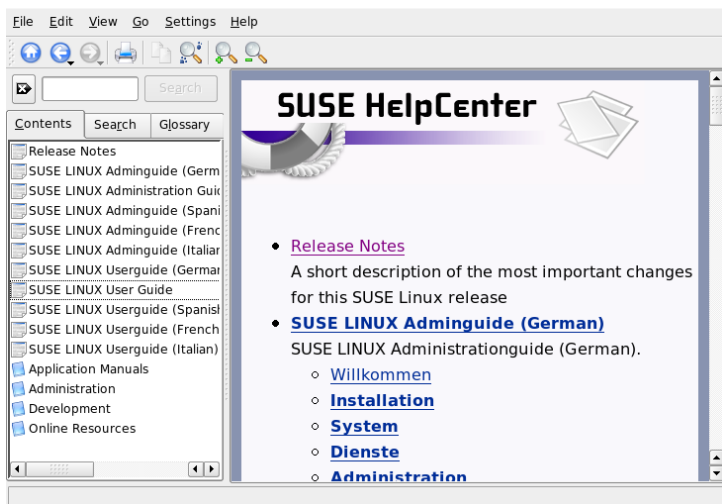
File Edit View Go Settings Help

Search

Contents Search Glossary

Release Notes
SUSE LINUX Adminguide (Germ
SUSE LINUX Administration Guic
SUSE LINUX Adminguide (Spani
SUSE LINUX Adminguide (Frenc
SUSE LINUX Adminguide (Italiar
SUSE LINUX Userguide (Germar
SUSE LINUX User Guide
SUSE LINUX Userguide (Spanish
SUSE LINUX Userguide (French
SUSE LINUX Userguide (Italian)
Application Manuals
Administration
Development
Online Resources

SUSE HelpCenter

- Release Notes
A short description of the most important changes for this SUSE Linux release
- SUSE LINUX Adminguide (German)
SUSE LINUX Administrationguide (German).
  - Willkommen
  - Installation
  - System
  - Dienste
  - Administration